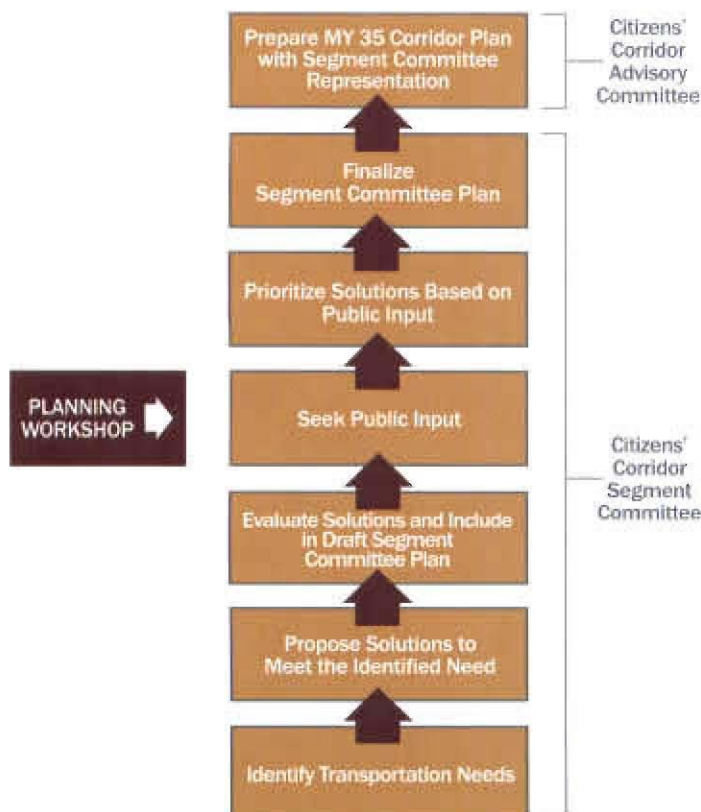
Prepare MY 35 Corridor Plan with Segment Committee Representation

Citizens' Corridor Advisory Committee

Finalize Segment Committee Plan

Prioritize Solutions Based on Public Input

PLANNING WORKSHOP

Seek Public Input

Citizens' Corridor Segment Committee

Evaluate Solutions and Include in Draft Segment Committee Plan

Propose Solutions to Meet the Identified Need

Identify Transportation Needs